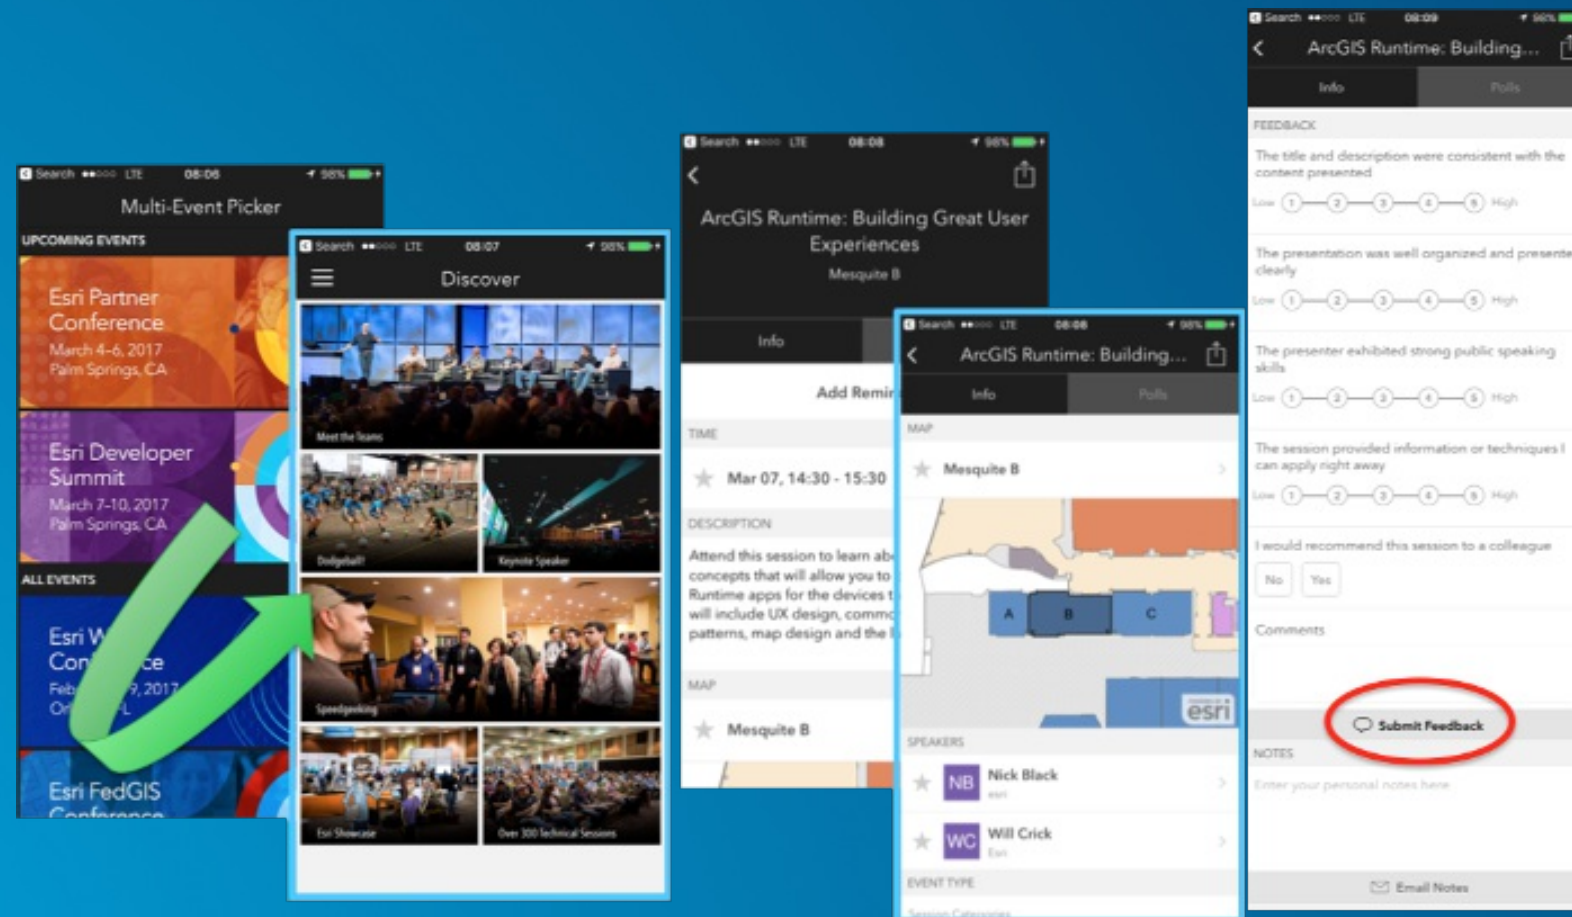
Search LTE 08:06 98%

Multi-Event Picker

UPCOMING EVENTS

Esri Partner Conference
March 4-6, 2017
Palm Springs, CA

Esri Developer Summit
March 7-10, 2017
Palm Springs, CA

ALL EVENTS

Esri W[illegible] Con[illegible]ce
Feb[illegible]9, 2017
Or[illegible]L

Esri FedGIS Conference

Search LTE 08:07 98%

Discover

Meet the Teams

Dodgeball!

Keynote Speaker

Speedgeeking

Esri Showcase

Over 300 Technical Sessions

Search LTE 08:08 98%

ArcGIS Runtime: Building Great User Experiences

Mesquite B

Info

Add Remi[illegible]

TIME

Mar 07, 14:30 - 15:30

DESCRIPTION

Attend this session to learn ab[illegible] concepts that will allow you to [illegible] Runtime apps for the devices t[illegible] will include UX design, comm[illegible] patterns, map design and the l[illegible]

MAP

Mesquite B

Search LTE 08:08 98%

ArcGIS Runtime: Building...

Info

Polls

MAP

Mesquite B

A

B

C

esri

SPEAKERS

NB Nick Black
esri

WC Will Crick
Esri

EVENT TYPE

Session Categories

Search LTE 08:09 98%

ArcGIS Runtime: Building...

Info

Polls

FEEDBACK

The title and description were consistent with the content presented

Low 1 2 3 4 5 High

The presentation was well organized and presente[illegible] clearly

Low 1 2 3 4 5 High

The presenter exhibited strong public speaking skills

Low 1 2 3 4 5 High

The session provided information or techniques I can apply right away

Low 1 2 3 4 5 High

I would recommend this session to a colleague

No Yes

Comments

Submit Feedback

NOTES

Enter your personal notes here

Email Notes